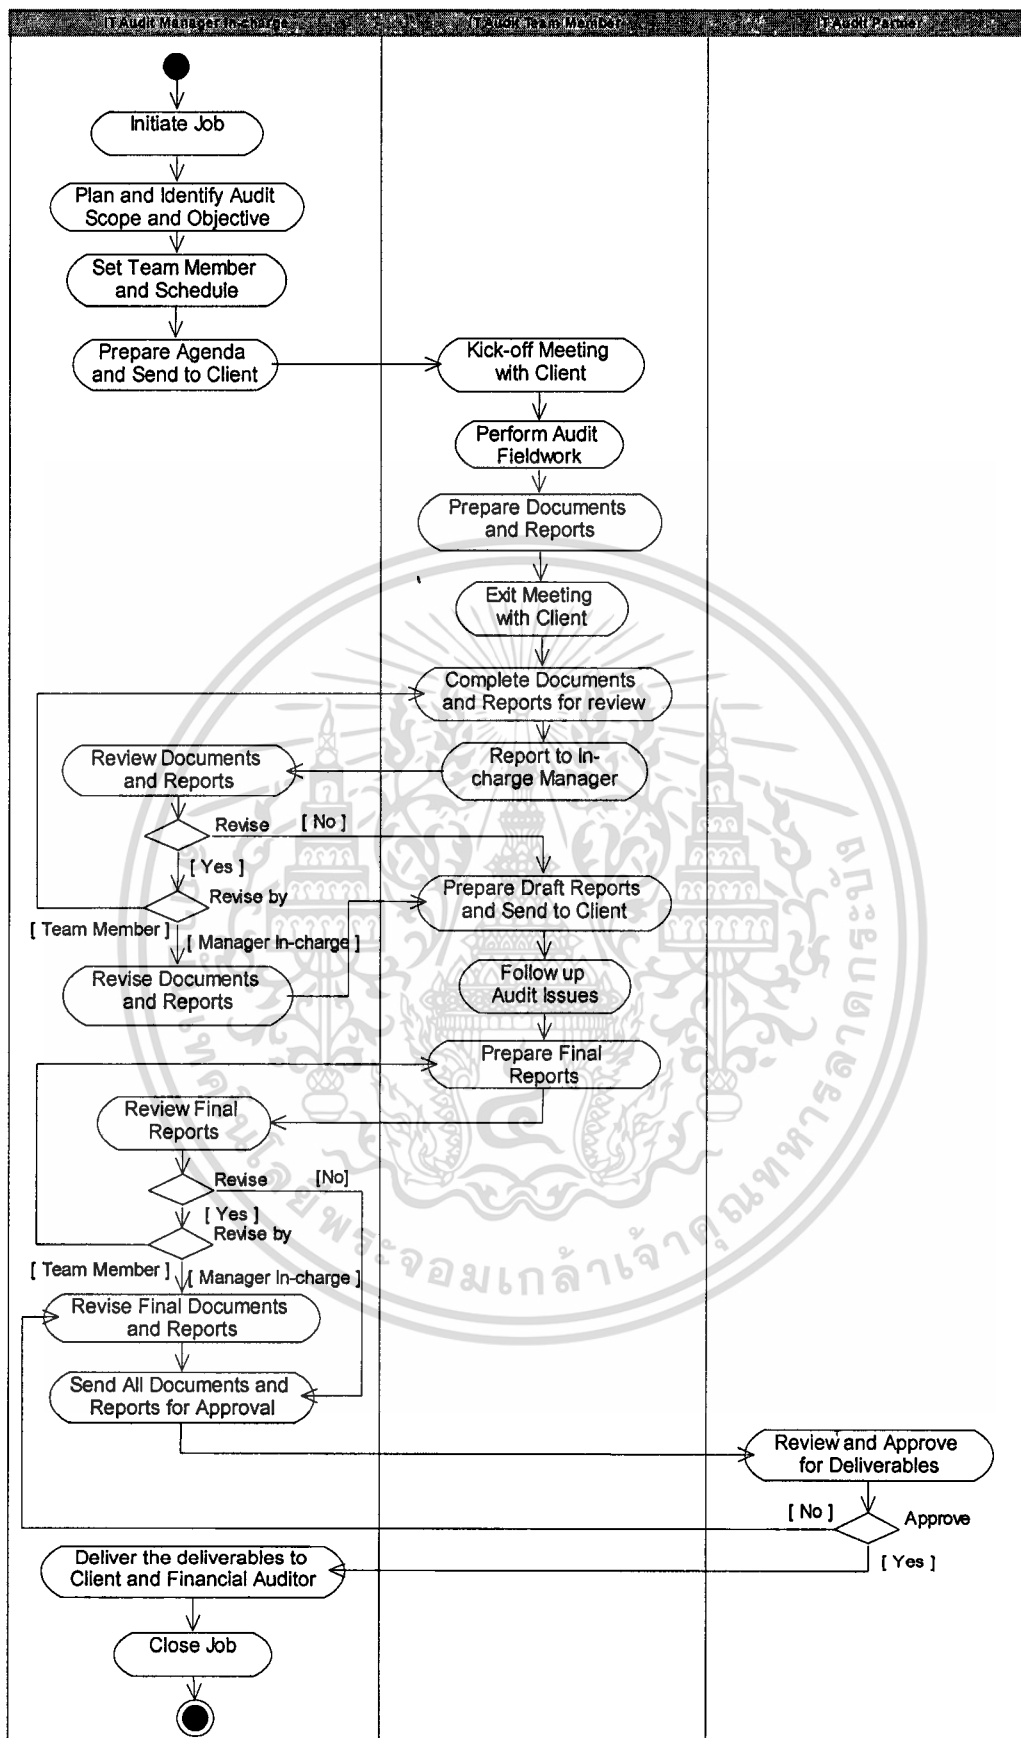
IT Audit Manager In-charge
IT Audit Team Member
IT Audit Partner

Initiate Job

Plan and Identify Audit Scope and Objective

Set Team Member and Schedule

Prepare Agenda and Send to Client

Kick-off Meeting with Client

Perform Audit Fieldwork

Prepare Documents and Reports

Exit Meeting with Client

Complete Documents and Reports for review

Report to In-charge Manager

Review Documents and Reports

Revise

[ No ]

[ Yes ]

Revise by

[ Team Member ]

[ Manager In-charge ]

Prepare Draft Reports and Send to Client

Revise Documents and Reports

Follow up Audit Issues

Prepare Final Reports

Review Final Reports

Revise

[No]

[ Yes ]

Revise by

[ Team Member ]

[ Manager In-charge ]

Revise Final Documents and Reports

Send All Documents and Reports for Approval

Review and Approve for Deliverables

[ No ]

Approve

[ Yes ]

Deliver the deliverables to Client and Financial Auditor

Close Job

จอมเกล้าเจ้าคุณทหาร